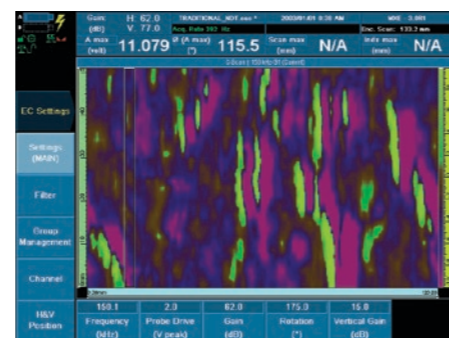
Gain (dB) H: 62.0 V: 77.0
TRADITIONAL_NDT.ecs *
Acq. Rate 392 Hz
2003/01/01 0:30 AM
MAX : 3.981
Enc. Scan: 133.2 mm
A max (volt) 11.079
Ø (A max) (°) 115.5
Scan max (mm) N/A
Index max (mm) N/A
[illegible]
EC Settings
Settings (MAIN)
Filter
Group Management
Channel
H&V Position
150.1
Frequency (kHz)
2.0
Probe Drive (V peak)
62.0
Gain (dB)
175.0
Rotation (°)
15.0
Vertical Gain (dB)